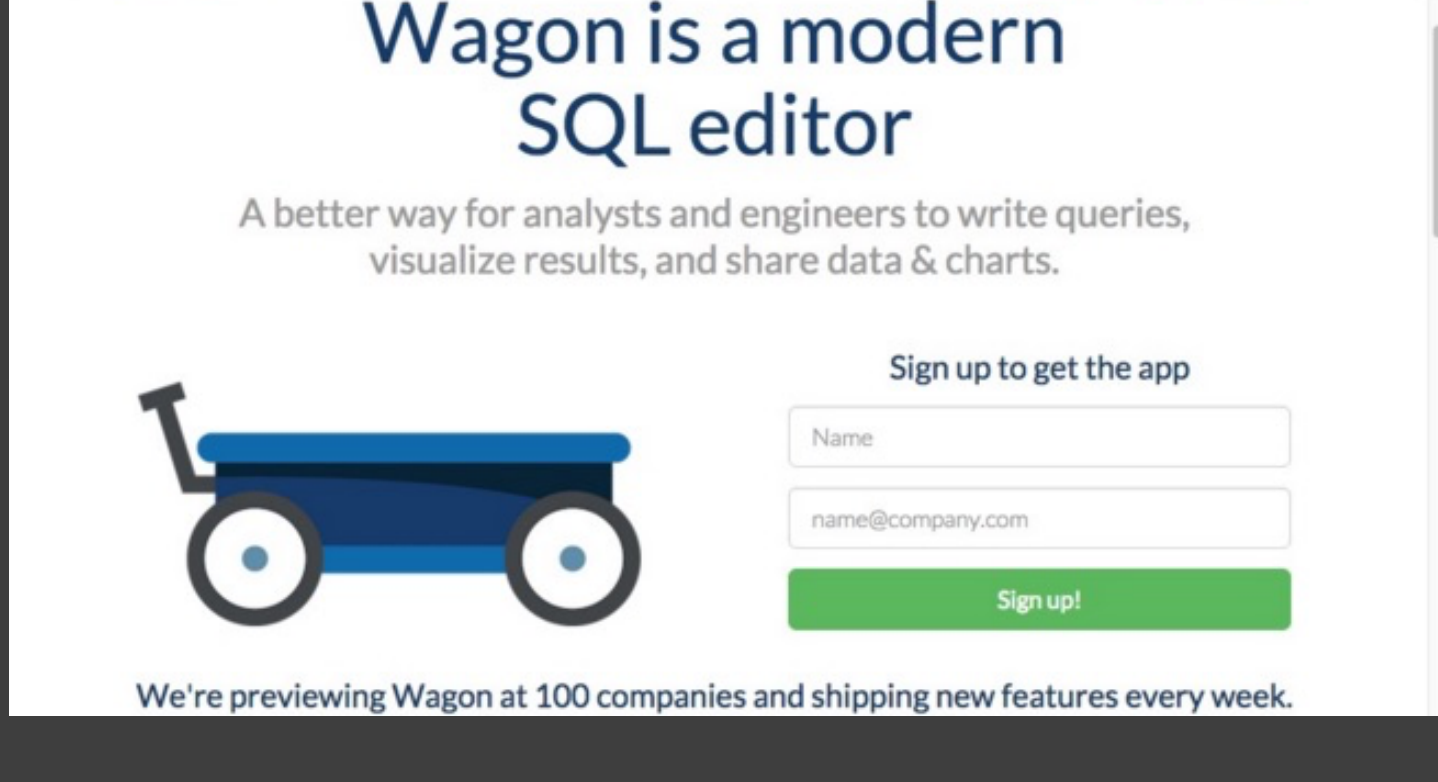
Wagon is a modern SQL editor

A better way for analysts and engineers to write queries, visualize results, and share data & charts.

Sign up to get the app

Name

name@company.com

Sign up!

We're previewing Wagon at 100 companies and shipping new features every week.